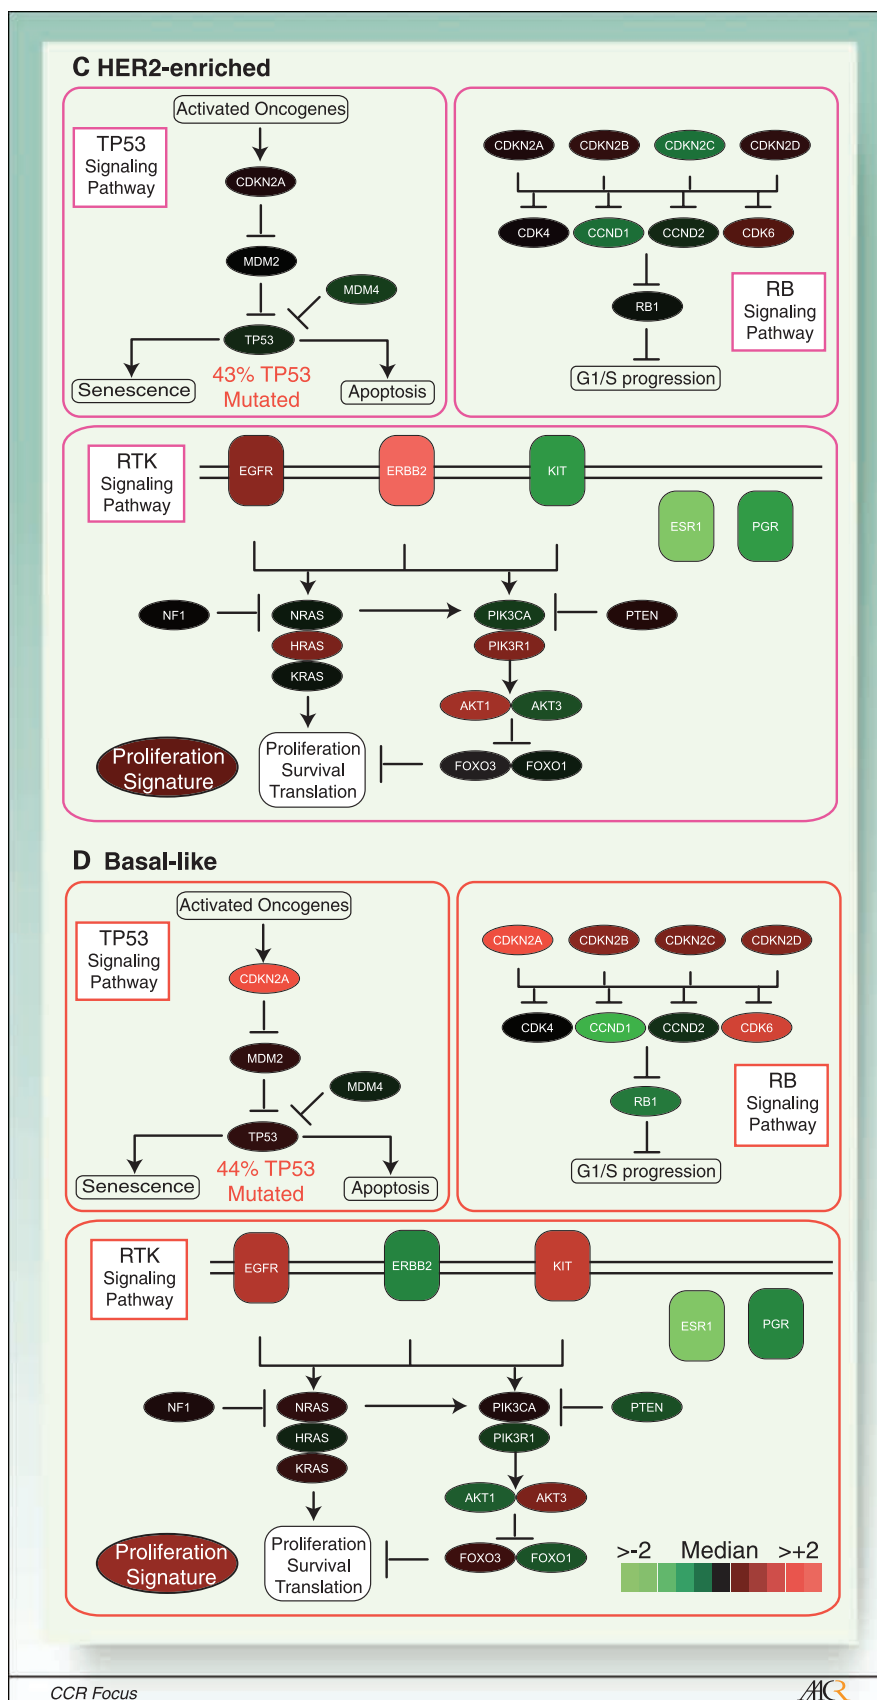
C HER2-enriched

Activated Oncogenes

TP53 Signaling Pathway

CDKN2A

MDM2

MDM4

TP53

Senescence

43% TP53 Mutated

Apoptosis

CDKN2A CDKN2B CDKN2C CDKN2D

CDK4 CCND1 CCND2 CDK6

RB1

RB Signaling Pathway

G1/S progression

RTK Signaling Pathway

EGFR ERBB2 KIT

ESR1 PGR

NF1 NRAS PIK3CA PTEN

HRAS PIK3R1

KRAS

AKT1 AKT3

Proliferation Signature

Proliferation Survival Translation

FOXO3 FOXO1

D Basal-like

Activated Oncogenes

TP53 Signaling Pathway

CDKN2A

MDM2

MDM4

TP53

Senescence

44% TP53 Mutated

Apoptosis

CDKN2A CDKN2B CDKN2C CDKN2D

CDK4 CCND1 CCND2 CDK6

RB1

RB Signaling Pathway

G1/S progression

RTK Signaling Pathway

EGFR ERBB2 KIT

ESR1 PGR

NF1 NRAS PIK3CA PTEN

HRAS PIK3R1

KRAS

AKT1 AKT3

Proliferation Signature

Proliferation Survival Translation

FOXO3 FOXO1

>-2 Median >+2

CCR Focus

AACR